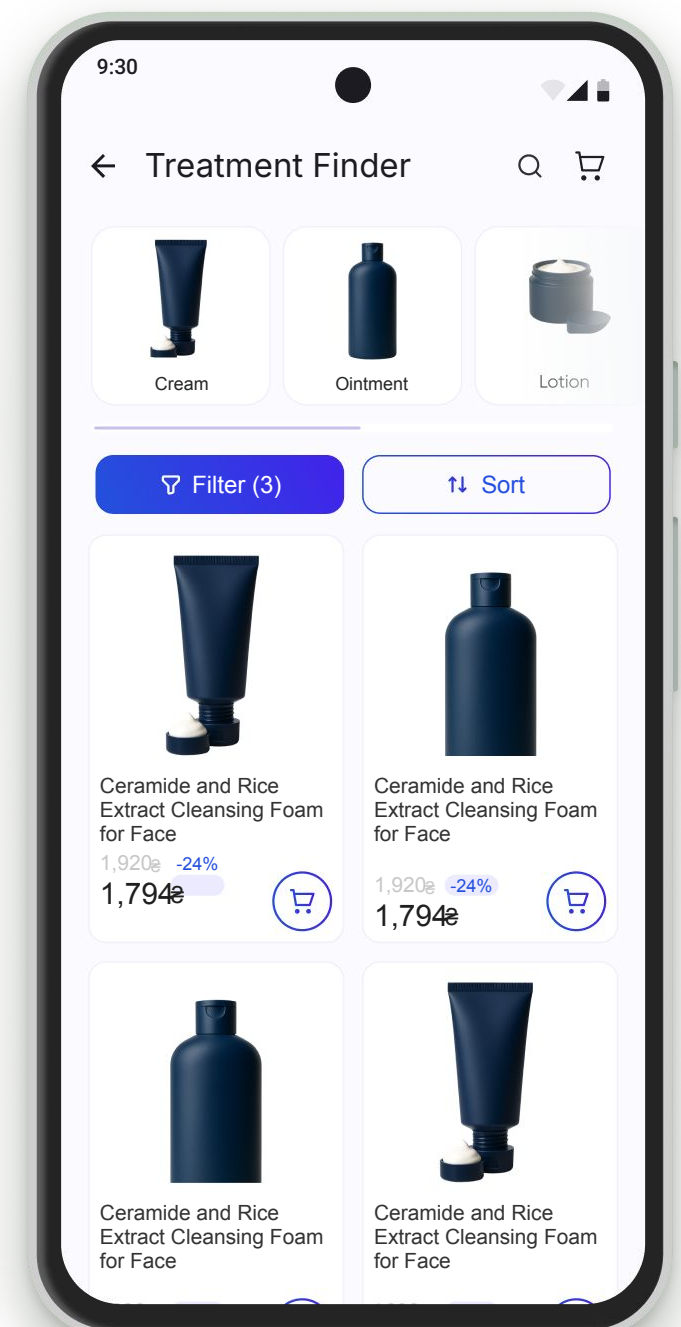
9:30

Treatment Finder

Cream

Ointment

Lotion

Filter (3)

Sort

Ceramide and Rice Extract Cleansing Foam for Face

1,920₴ -24%

1,794₴

Ceramide and Rice Extract Cleansing Foam for Face

1,920₴ -24%

1,794₴

Ceramide and Rice Extract Cleansing Foam for Face

Ceramide and Rice Extract Cleansing Foam for Face